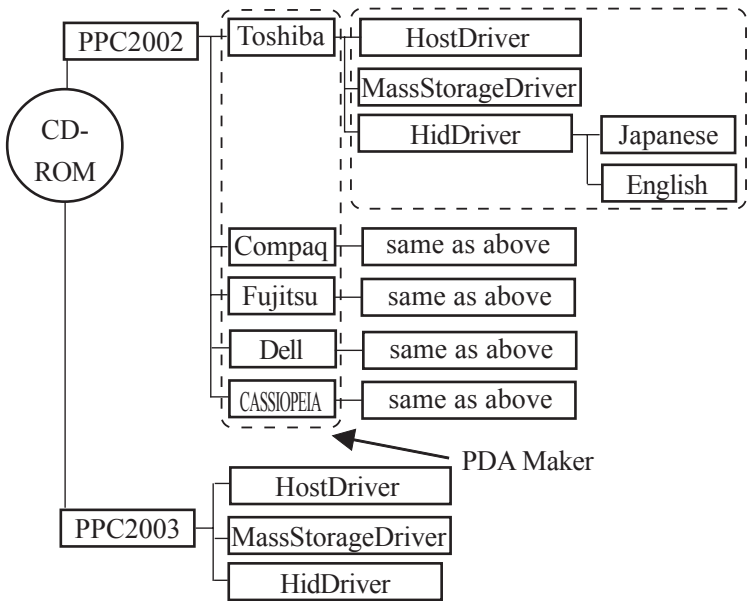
PPC2002
Toshiba
HostDriver
MassStorageDriver
HidDriver
Japanese
English
CD-ROM
Compaq
same as above
Fujitsu
same as above
Dell
same as above
CASSIOPEIA
same as above
PDA Maker
PPC2003
HostDriver
MassStorageDriver
HidDriver